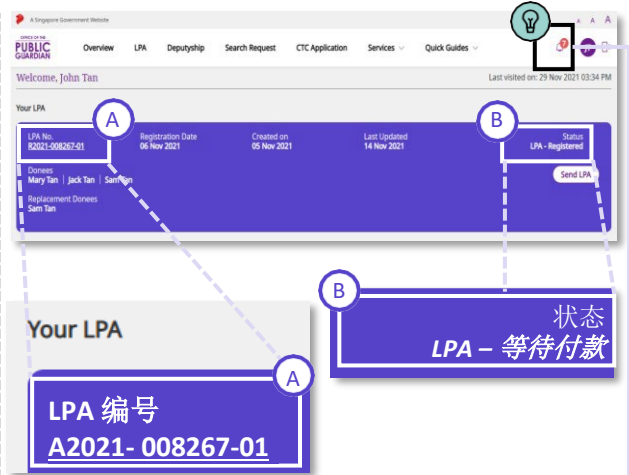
A Singapore Government Website

A A A

OFFICE OF THE PUBLIC GUARDIAN

Overview LPA Deputyship Search Request CTC Application Services Quick Guides

Welcome, John Tan

Last visited on: 29 Nov 2021 03:34 PM

Your LPA

A

B

LPA No.
R2021-008267-01

Registration Date
06 Nov 2021

Created on
05 Nov 2021

Last Updated
14 Nov 2021

Status
LPA - Registered

Donees
Mary Tan | Jack Tan | Sam Tan

Send LPA

Replacement Donees
Sam Tan

B

状态
LPA – 等待付款

Your LPA

A

LPA 编号
A2021- 008267-01